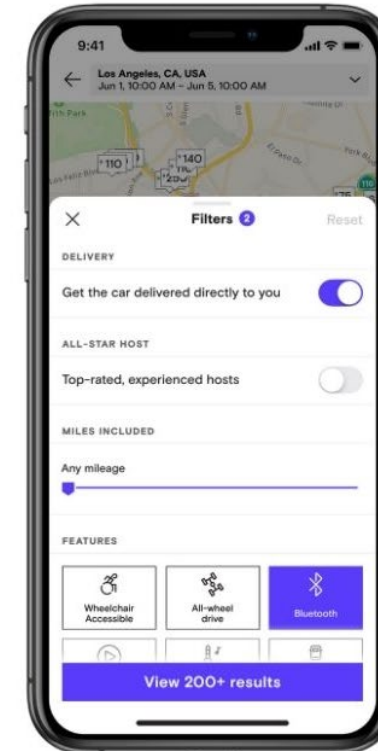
9:41

Los Angeles, CA, USA
Jun 1, 10:00 AM – Jun 5, 10:00 AM

$110
$140

×

Filters 2

Reset

DELIVERY

Get the car delivered directly to you

ALL-STAR HOST

Top-rated, experienced hosts

MILES INCLUDED

Any mileage

FEATURES

Wheelchair Accessible

All-wheel drive

Bluetooth

View 200+ results